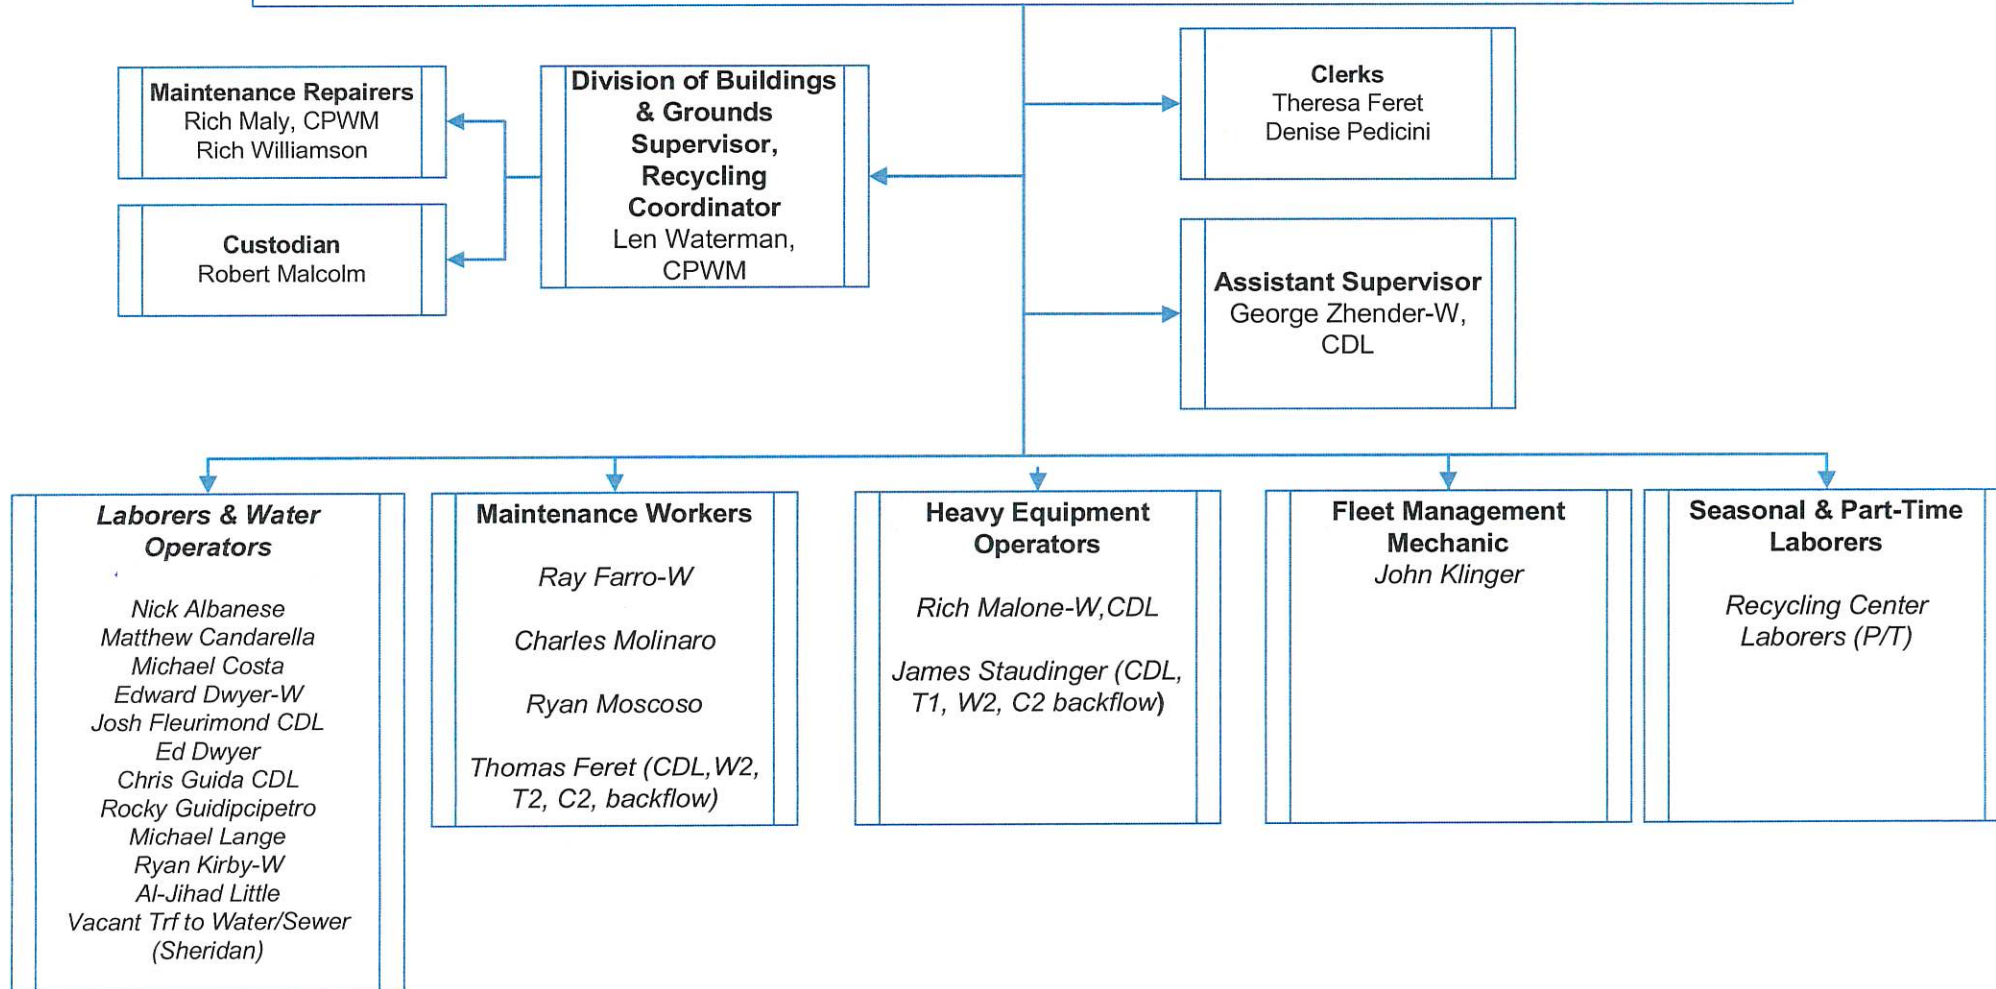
Maintenance Repairers
Rich Maly, CPWM
Rich Williamson

Custodian
Robert Malcolm

Division of Buildings & Grounds Supervisor, Recycling Coordinator
Len Waterman, CPWM

Clerks
Theresa Feret
Denise Pedicini

Assistant Supervisor
George Zhender-W, CDL

Laborers & Water Operators

Nick Albanese
Matthew Candarella
Michael Costa
Edward Dwyer-W
Josh Fleurimond CDL
Ed Dwyer
Chris Guida CDL
Rocky Guidipcipetro
Michael Lange
Ryan Kirby-W
Al-Jihad Little
Vacant Trf to Water/Sewer (Sheridan)

Maintenance Workers

Ray Farro-W

Charles Molinaro

Ryan Moscoso

Thomas Feret (CDL,W2, T2, C2, backflow)

Heavy Equipment Operators

Rich Malone-W,CDL

James Staudinger (CDL, T1, W2, C2 backflow)

Fleet Management Mechanic
John Klinger

Seasonal & Part-Time Laborers

Recycling Center Laborers (P/T)